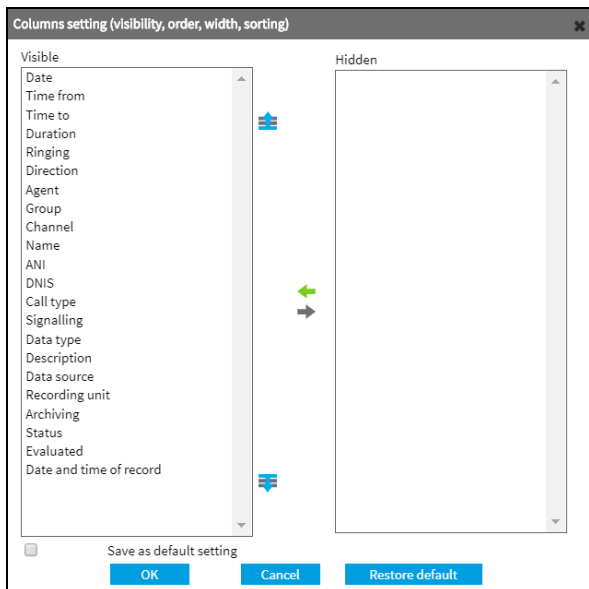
Columns setting (visibility, order, width, sorting)

Visible

Date
Time from
Time to
Duration
Ringing
Direction
Agent
Group
Channel
Name
ANI
DNIS
Call type
Signalling
Data type
Description
Data source
Recording unit
Archiving
Status
Evaluated
Date and time of record

Hidden

Save as default setting

OK

Cancel

Restore default